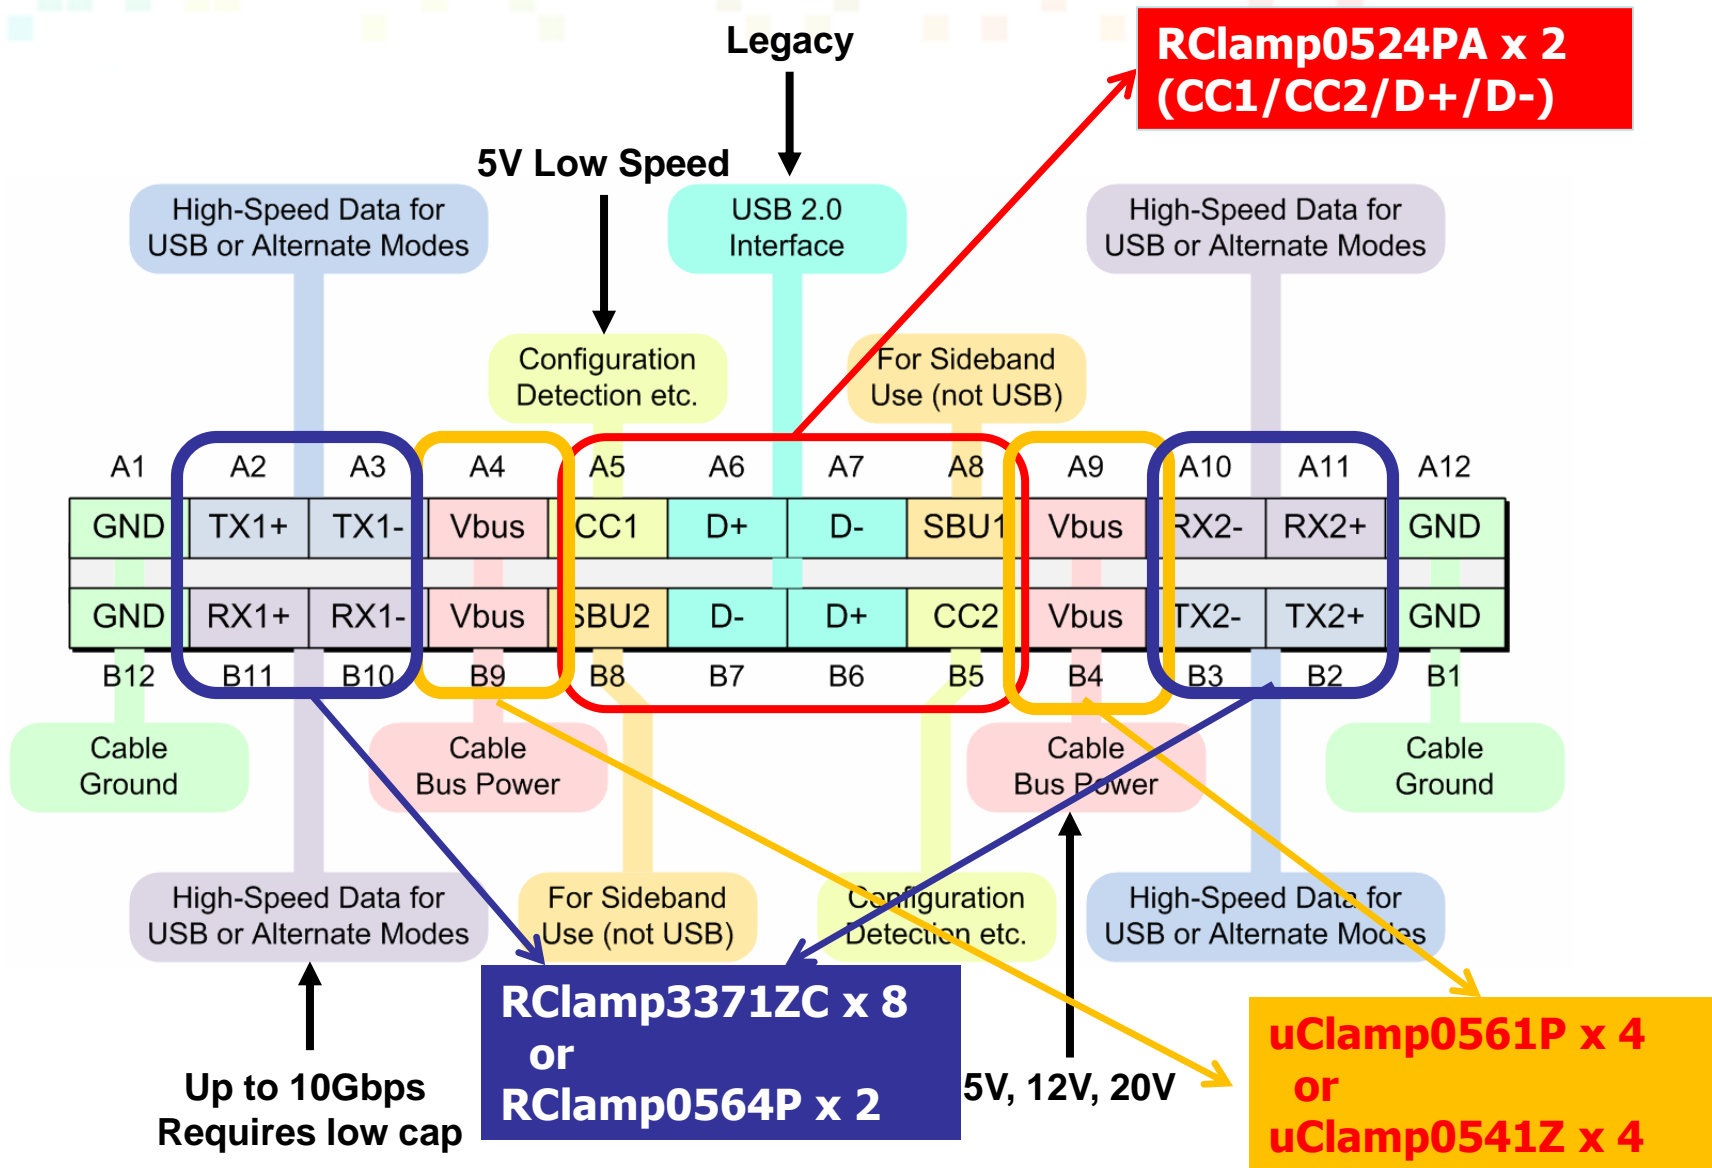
Legacy

RClamp0524PA x 2
(CC1/CC2/D+/D-)

5V Low Speed

High-Speed Data for USB or Alternate Modes

USB 2.0 Interface

High-Speed Data for USB or Alternate Modes

Configuration Detection etc.

For Sideband Use (not USB)

| A1 | A2 | A3 | A4 | A5 | A6 | A7 | A8 | A9 | A10 | A11 | A12 |
|---|---|---|---|---|---|---|---|---|---|---|---|
| GND | TX1+ | TX1- | Vbus | CC1 | D+ | D- | SBU1 | Vbus | RX2- | RX2+ | GND |
| GND | RX1+ | RX1- | Vbus | SBU2 | D- | D+ | CC2 | Vbus | TX2- | TX2+ | GND |
| B12 | B11 | B10 | B9 | B8 | B7 | B6 | B5 | B4 | B3 | B2 | B1 |

Cable Ground

Cable Bus Power

Cable Bus Power

Cable Ground

High-Speed Data for USB or Alternate Modes

For Sideband Use (not USB)

Configuration Detection etc.

High-Speed Data for USB or Alternate Modes

Up to 10Gbps
Requires low cap

RClamp3371ZC x 8
or
RClamp0564P x 2

5V, 12V, 20V

uClamp0561P x 4
or
uClamp0541Z x 4